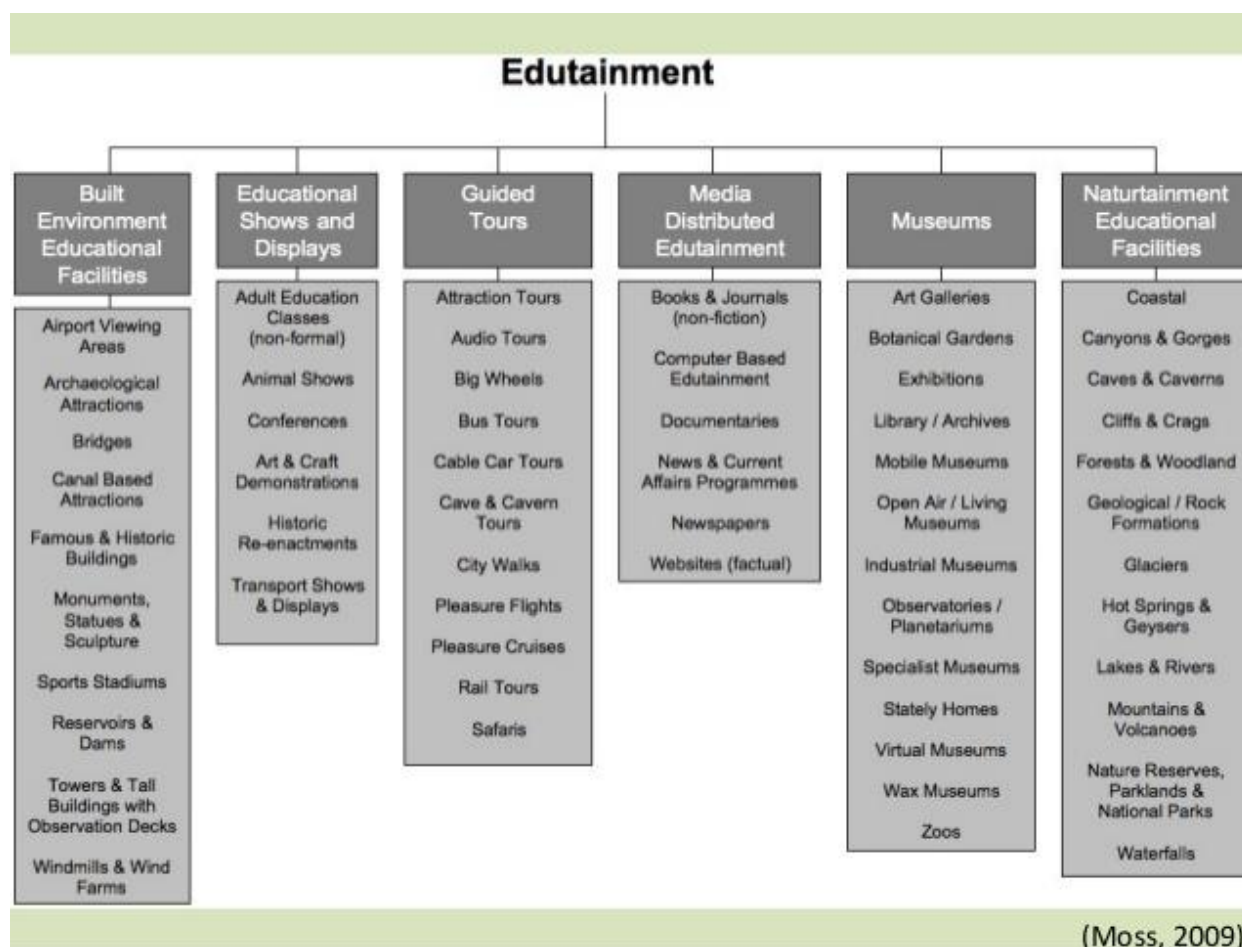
Edutainment

Built Environment Educational Facilities

Airport Viewing Areas

Archaeological Attractions

Bridges

Canal Based Attractions

Famous & Historic Buildings

Monuments, Statues & Sculpture

Sports Stadiums

Reservoirs & Dams

Towers & Tall Buildings with Observation Decks

Windmills & Wind Farms

Educational Shows and Displays

Adult Education Classes (non-formal)

Animal Shows

Conferences

Art & Craft Demonstrations

Historic Re-enactments

Transport Shows & Displays

Guided Tours

Attraction Tours

Audio Tours

Big Wheels

Bus Tours

Cable Car Tours

Cave & Cavern Tours

City Walks

Pleasure Flights

Pleasure Cruises

Rail Tours

Safaris

Media Distributed Edutainment

Books & Journals (non-fiction)

Computer Based Edutainment

Documentaries

News & Current Affairs Programmes

Newspapers

Websites (factual)

Museums

Art Galleries

Botanical Gardens

Exhibitions

Library / Archives

Mobile Museums

Open Air / Living Museums

Industrial Museums

Observatories / Planetariums

Specialist Museums

Stately Homes

Virtual Museums

Wax Museums

Zoos

Naturtainment Educational Facilities

Coastal

Canyons & Gorges

Caves & Caverns

Cliffs & Crags

Forests & Woodland

Geological / Rock Formations

Glaciers

Hot Springs & Geysers

Lakes & Rivers

Mountains & Volcanoes

Nature Reserves, Parklands & National Parks

Waterfalls

(Moss, 2009)